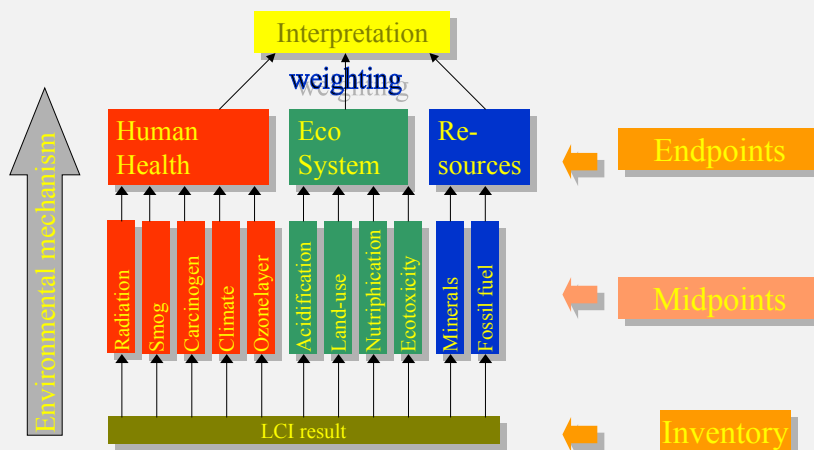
Interpretation

weighting

Human Health

Eco System

Re-sources

Endpoints

Radiation

Smog

Carcinogen

Climate

Ozonelayer

Acidification

Land-use

Nutriphication

Ecotoxicity

Minerals

Fossil fuel

Midpoints

Environmental mechanism

LCI result

Inventory